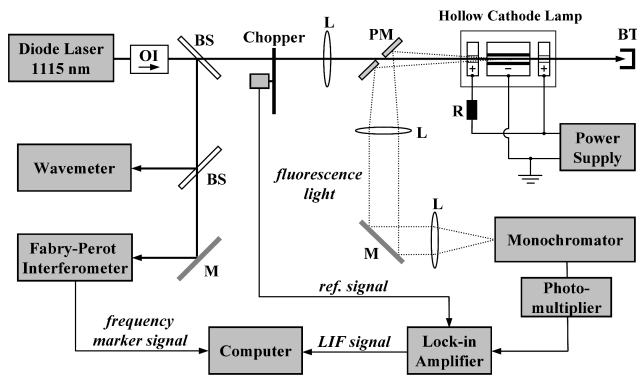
Diode Laser 1115 nm

OI

BS

Chopper

L

PM

Hollow Cathode Lamp

BT

+

−

+

R

Power Supply

Wavemeter

BS

L

fluorescence light

Fabry-Perot Interferometer

M

M

L

Monochromator

ref. signal

Photo-multiplier

frequency marker signal

Computer

LIF signal

Lock-in Amplifier